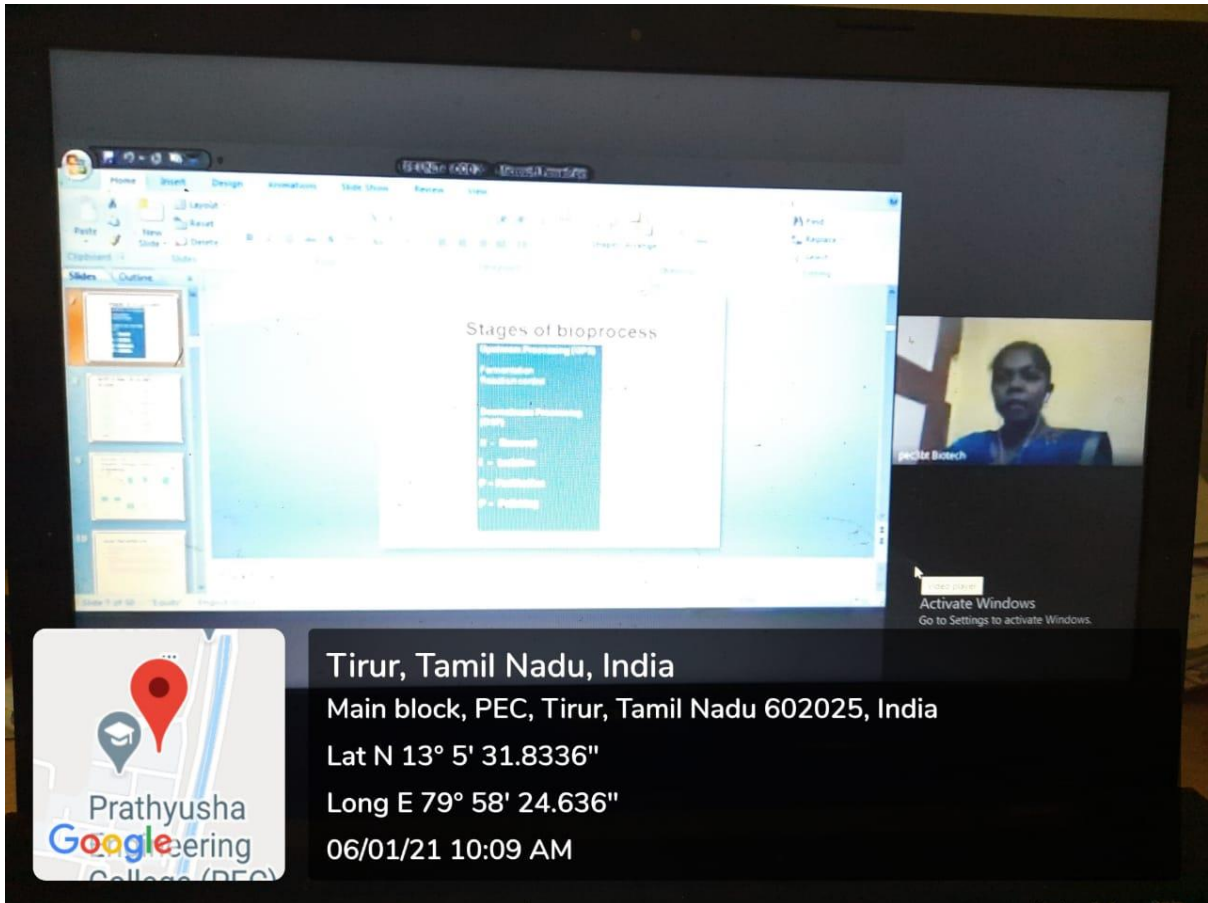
Home Insert Design Animations Slide Show Review View

Paste New Slide Layout Reset Delete

Slides Outline

Stages of bioprocess

Upstream Processing (UPS)

Fermentation

Downstream Processing (DSP)

R – Removal

I – Isolation

P – Purification

P – Polishing

pecIII Biotech

Activate Windows
Go to Settings to activate Windows.

Tirur, Tamil Nadu, India
Main block, PEC, Tirur, Tamil Nadu 602025, India
Lat N 13° 5' 31.8336"
Long E 79° 58' 24.636"
06/01/21 10:09 AM

Prathyusha
Google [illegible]eering
College (PEC)